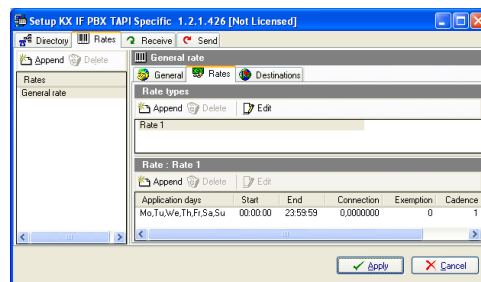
Setup KX IF PBX TAPI Specific 1.2.1.426 [Not Licensed]

Directory | Rates | Receive | Send

Append | Delete

Rates
General rate

General rate

General | Rates | Destinations

Rate types

Append | Delete | Edit

Rate 1

Rate : Rate 1

Append | Delete | Edit

| Application days | Start | End | Connection | Exemption | Cadence |
|---|---|---|---|---|---|
| Mo,Tu,We,Th,Fr,Sa,Su | 00:00:00 | 23:59:59 | 0,0000000 | 0 | 1 |

Apply | Cancel